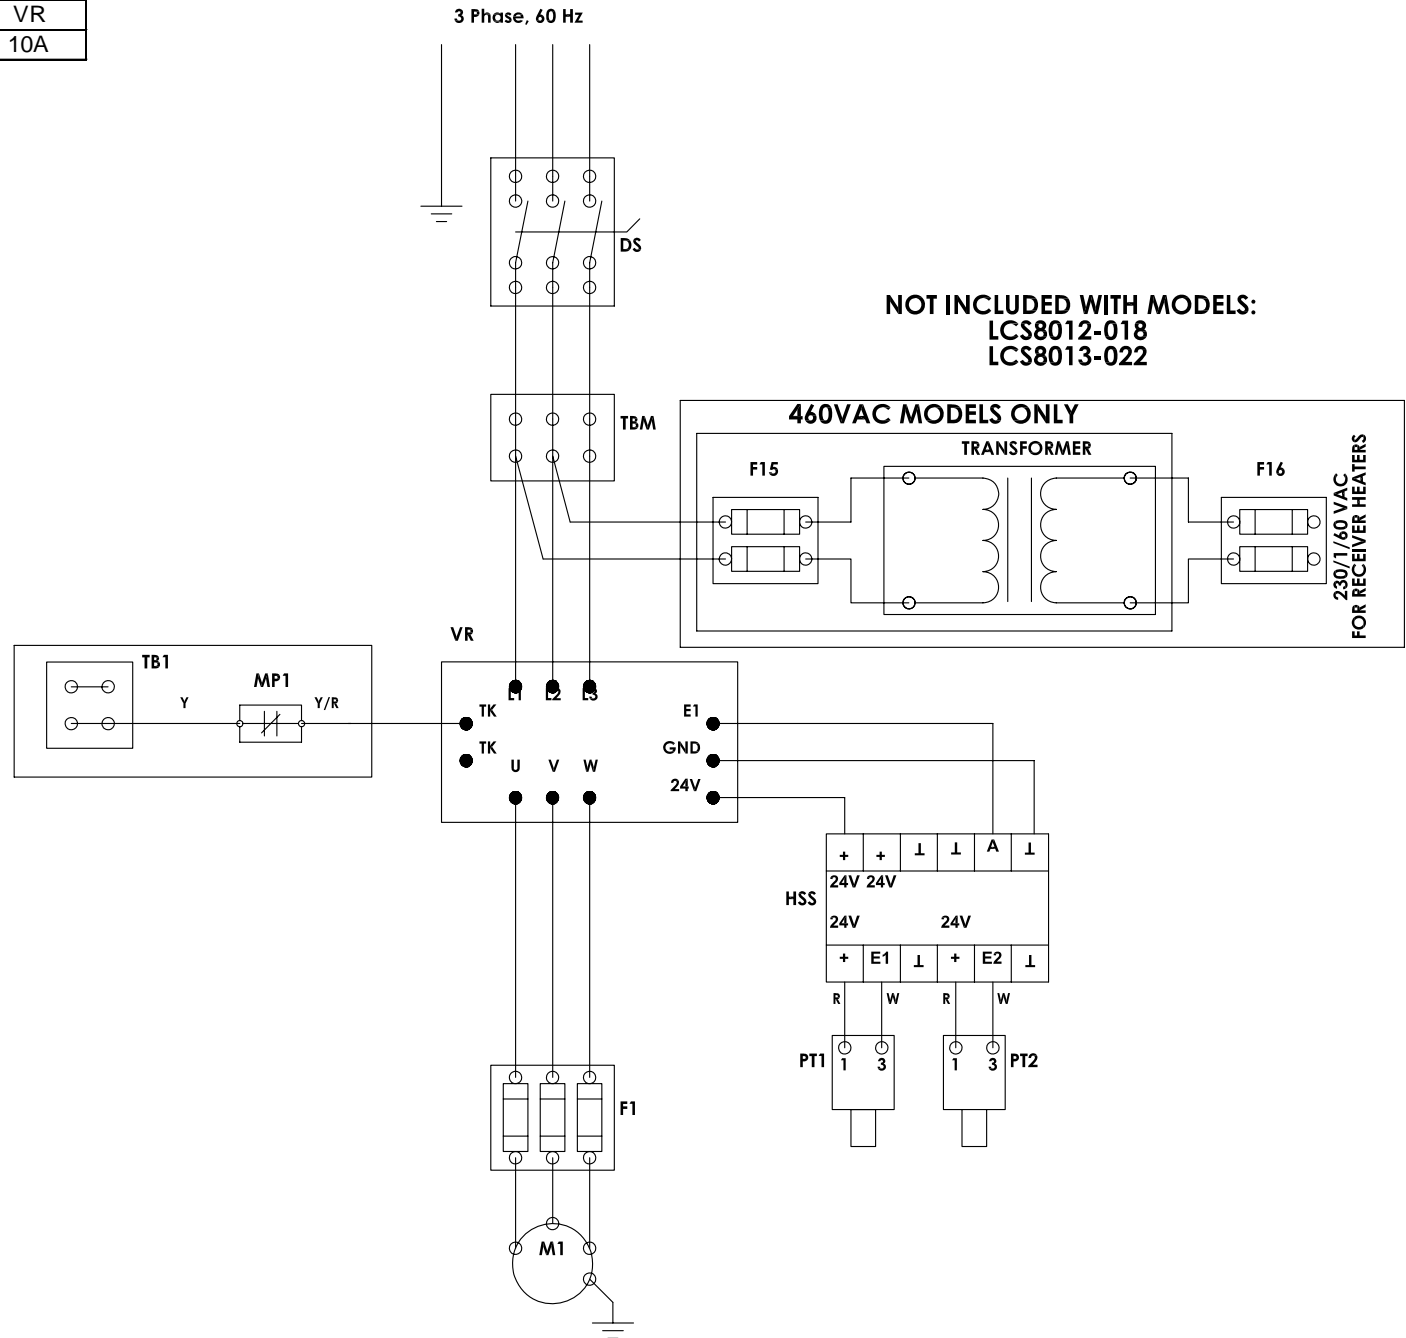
| VR |
|---|
| 10A |

3 Phase, 60 Hz

DS

NOT INCLUDED WITH MODELS:
LCS8012-018
LCS8013-022

TBM

460VAC MODELS ONLY

TRANSFORMER

F15

F16

230/1/60 VAC
FOR RECEIVER HEATERS

VR

TB1

MP1

Y

Y/R

L1 L2 L3

TK

TK

U V W

E1

GND

24V

+ + ⊥ ⊥ A ⊥

24V 24V

HSS

24V 24V

+ E1 ⊥ + E2 ⊥

R W R W

PT1 1 3

1 3 PT2

F1

M1